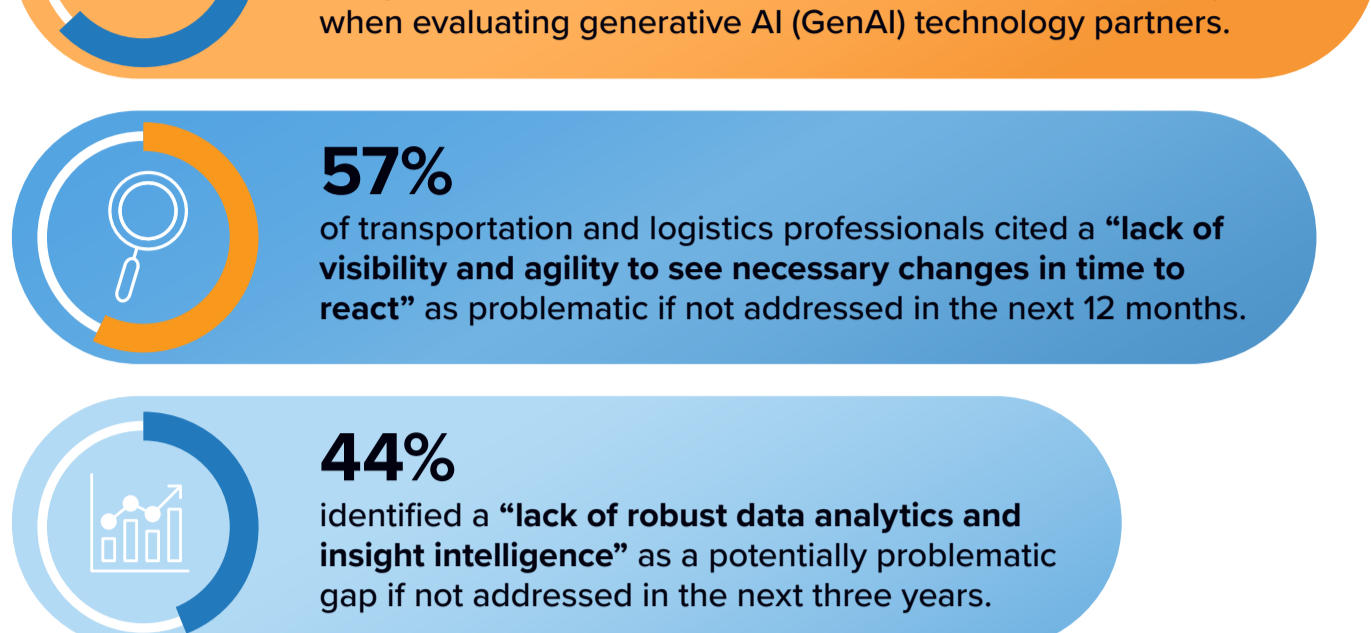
when evaluating generative AI (GenAI) technology partners.

57%

of transportation and logistics professionals cited a **“lack of visibility and agility to see necessary changes in time to react”** as problematic if not addressed in the next 12 months.

44%

identified a **“lack of robust data analytics and insight intelligence”** as a potentially problematic gap if not addressed in the next three years.